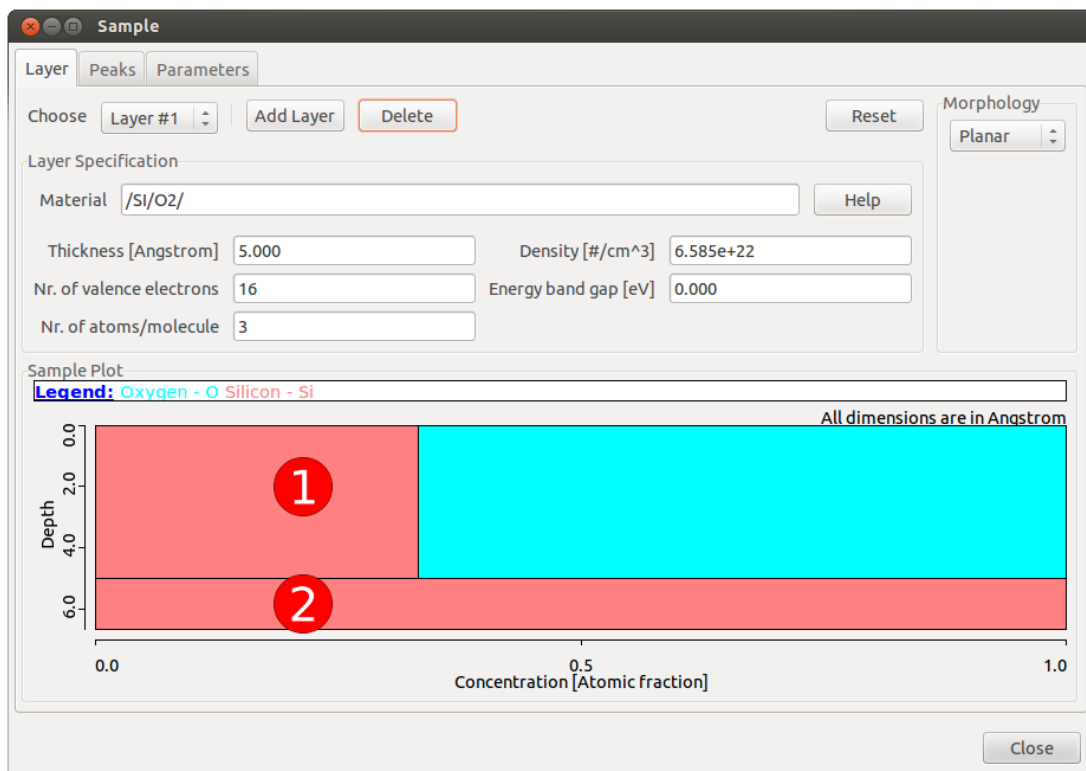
Sample

Layer | Peaks | Parameters

Choose Layer #1 Add Layer Delete Reset

Morphology
Planar

Layer Specification

Material /SI/O2/ Help

Thickness [Angstrom] 5.000
Density [#/cm^3] 6.585e+22
Nr. of valence electrons 16
Energy band gap [eV] 0.000
Nr. of atoms/molecule 3

Sample Plot

Legend: Oxygen - O Silicon - Si

All dimensions are in Angstrom

Depth
0.0
2.0
4.0
6.0

1
2

0.0
0.5
1.0
Concentration [Atomic fraction]

Close